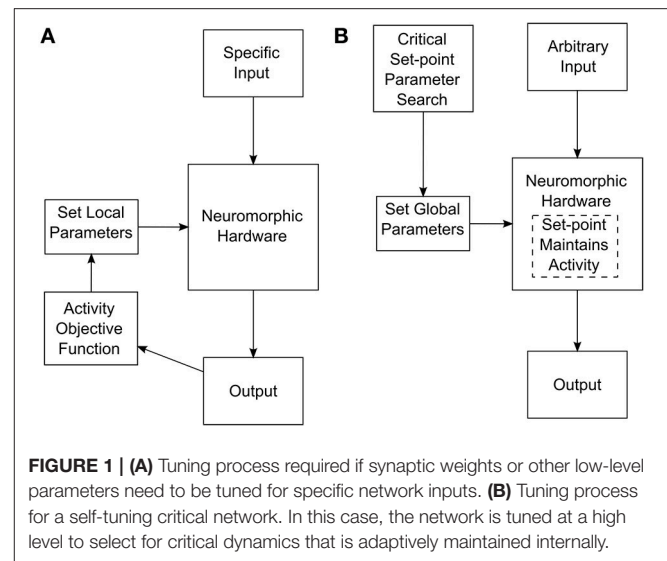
A

Specific Input

Neuromorphic Hardware

Set Local Parameters

Activity Objective Function

Output

B

Critical Set-point Parameter Search

Arbitrary Input

Neuromorphic Hardware

Set-point Maintains Activity

Set Global Parameters

Output

**FIGURE 1 | (A)** Tuning process required if synaptic weights or other low-level parameters need to be tuned for specific network inputs. **(B)** Tuning process for a self-tuning critical network. In this case, the network is tuned at a high level to select for critical dynamics that is adaptively maintained internally.